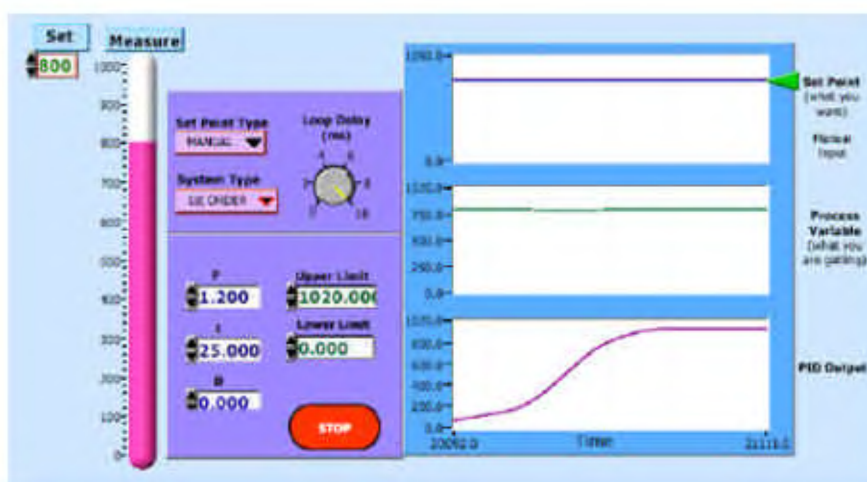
Set Measure

800

1000
900
800
700
600
500
400
300
200
100
0

Set Point Type
MANUAL

Loop Delay (ms)

System Type
1st ORDER

P
1.200

I
25.000

D
0.000

Upper Limit
1020.000

Lower Limit
0.000

STOP

1000.0
0.0

1100.0
750.0
500.0
250.0
0.0

1000.0
800.0
600.0
400.0
200.0
0.0

20092.0 Time 21111.0

Set Point (what you want)

Noise Input

Process Variable (what you are getting)

PID Output